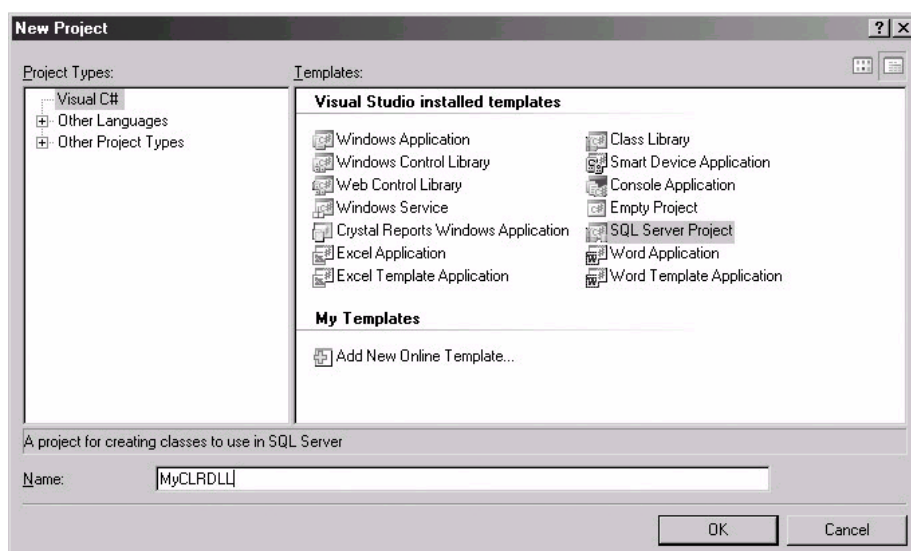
New Project

? X

Project Types:

Visual C#
Other Languages
Other Project Types

Templates:

Visual Studio installed templates

Windows Application
Windows Control Library
Web Control Library
Windows Service
Crystal Reports Windows Application
Excel Application
Excel Template Application

Class Library
Smart Device Application
Console Application
Empty Project
SQL Server Project
Word Application
Word Template Application

My Templates

Add New Online Template...

A project for creating classes to use in SQL Server

Name: MyCLRDLL

OK Cancel